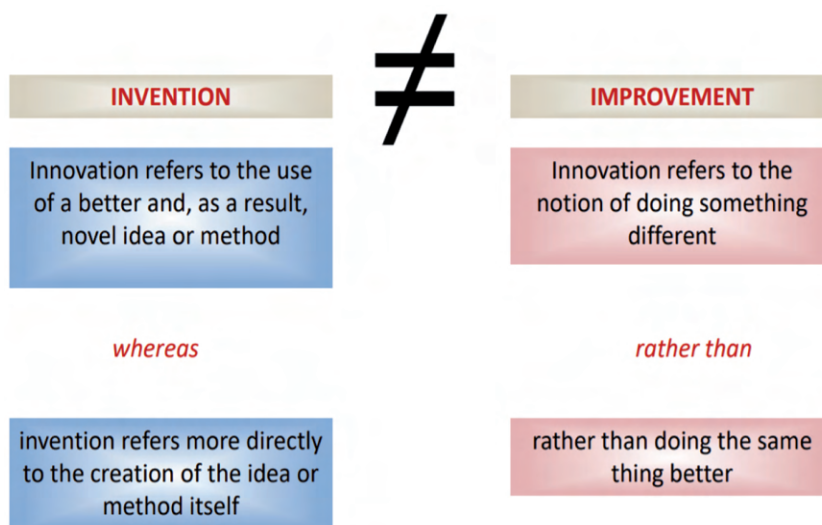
INVENTION

$\neq$

IMPROVEMENT

Innovation refers to the use of a better and, as a result, novel idea or method

whereas

invention refers more directly to the creation of the idea or method itself

Innovation refers to the notion of doing something different

rather than

rather than doing the same thing better